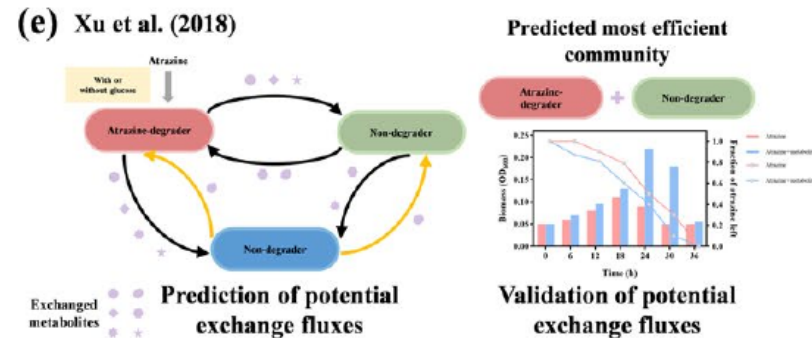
(e) Xu et al. (2018)

Atrazine

With or without glucose

Atrazine-degrader

Non-degrader

Non-degrader

Exchanged metabolites

Prediction of potential exchange fluxes

Predicted most efficient community

Atrazine-degrader

Non-degrader

Atrazine
Atrazine+metabolite
Atrazine
Atrazine+metabolite

Biomass ($OD_{600}$)

Fraction of atrazine left

0.25
0.20
0.15
0.10
0.05
0.00

1.0
0.8
0.6
0.4
0.2
0.0

0 6 12 18 24 30 36

Time (h)

Validation of potential exchange fluxes